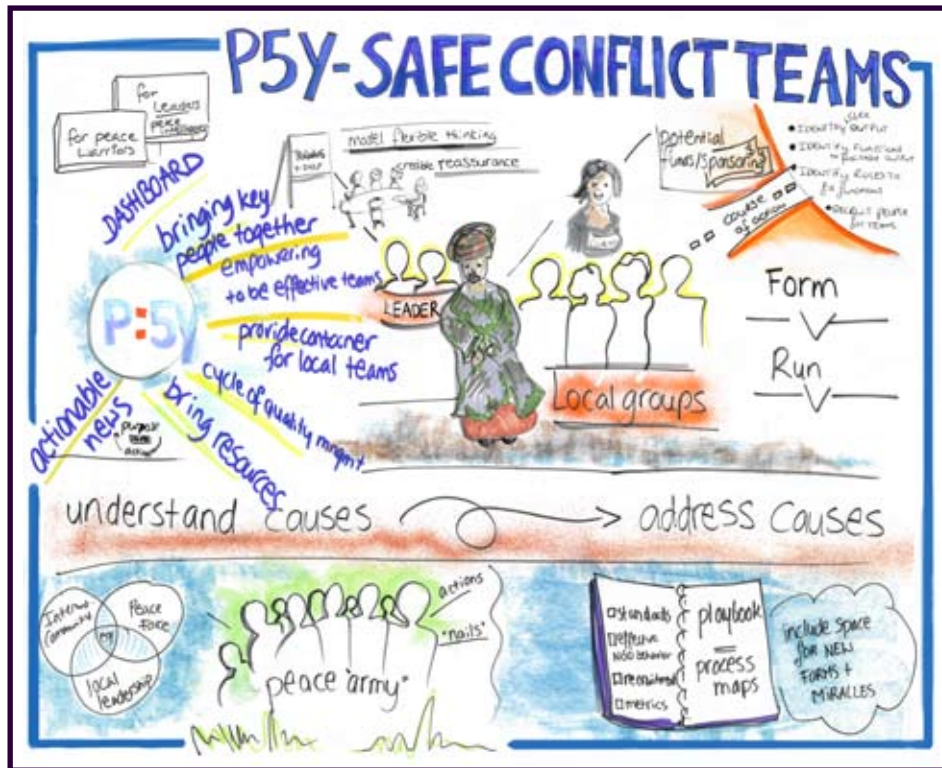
P5Y-SAFE CONFLICT TEAMS

for peace warriors

for leaders
peace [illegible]

DASHBOARD

bringing key people together

empowering to be effective teams

provide container for local teams

cycle of quality mngmt

bring resources

actionable news

P:5Y

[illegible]

model flexible thinking

create reassurance

LEADER

potential funds/sponsoring

course of action

• IDENTIFY USER OUTPUT
• IDENTIFY FUNCTIONS TO ACHIEVE OUTPUT
• IDENTIFY ROLES TO DO FUNCTIONS
• RECRUIT PEOPLE FOR TEAMS

Form

Run

Local groups

understand causes → address causes

Intern'l community

peace force

local leadership

peace "army"

actions

"nails"

☐ standards
☐ effective NGO behavior
☐ recruitment
☐ metrics

playbook
=
process maps

include space for NEW FORMS + MIRACLES